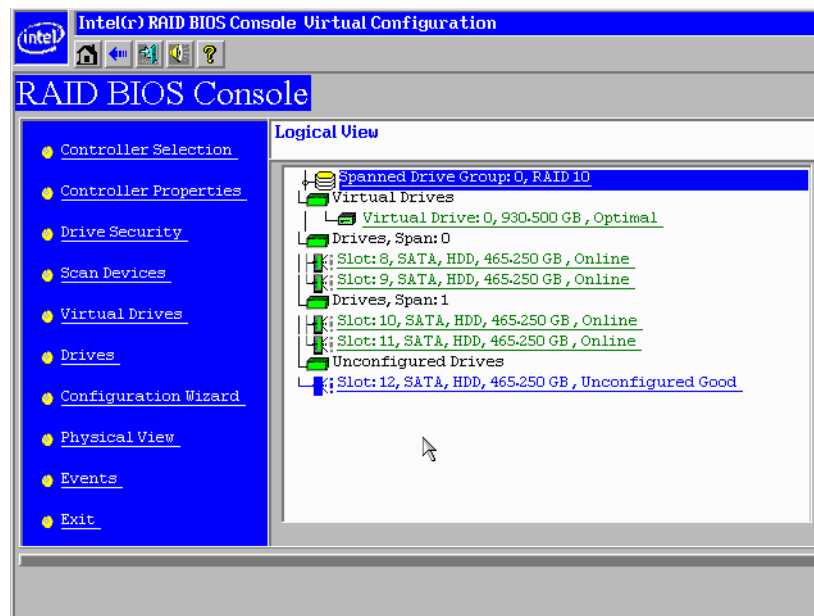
intel
Intel(r) RAID BIOS Console Virtual Configuration

RAID BIOS Console

Controller Selection
Controller Properties
Drive Security
Scan Devices
Virtual Drives
Drives
Configuration Wizard
Physical View
Events
Exit

Logical View

Spanned Drive Group: 0, RAID 10
Virtual Drives
Virtual Drive: 0, 930.500 GB, Optimal
Drives, Span: 0
Slot: 8, SATA, HDD, 465.250 GB, Online
Slot: 9, SATA, HDD, 465.250 GB, Online
Drives, Span: 1
Slot: 10, SATA, HDD, 465.250 GB, Online
Slot: 11, SATA, HDD, 465.250 GB, Online
Unconfigured Drives
Slot: 12, SATA, HDD, 465.250 GB, Unconfigured Good